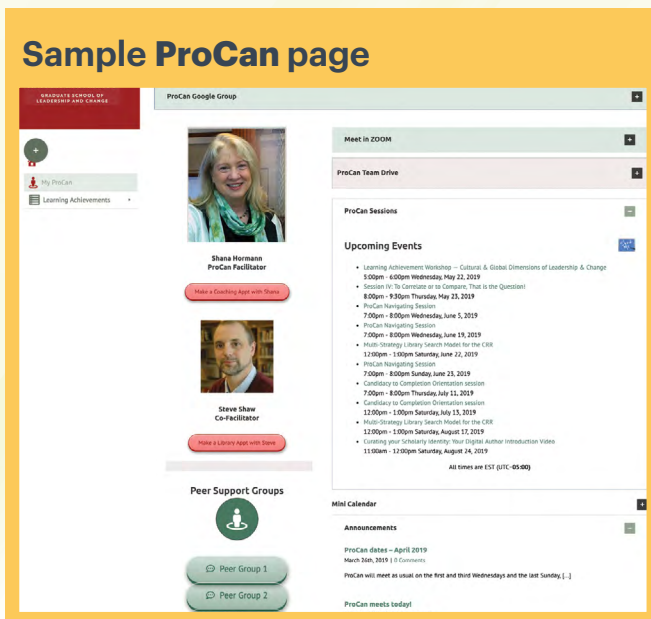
Sample ProCan page

GRADUATE SCHOOL OF LEADERSHIP AND CHANGE

+

My ProCan

Learning Achievements

ProCan Google Group

Shana Hormann
ProCan Facilitator

Make a Coaching Appt with Shana

Steve Shaw
Co-Facilitator

Make a Library Appt with Steve

Peer Support Groups

Peer Group 1

Peer Group 2

Meet in ZOOM

ProCan Team Drive

ProCan Sessions

Upcoming Events

- Learning Achievement Workshop -- Cultural & Global Dimensions of Leadership & Change
5:00pm - 6:00pm Wednesday, May 22, 2019
- Session IV: To Correlate or to Compare, That is the Question!
8:00pm - 9:30pm Thursday, May 23, 2019
- ProCan Navigating Session
7:00pm - 8:00pm Wednesday, June 5, 2019
- ProCan Navigating Session
7:00pm - 8:00pm Wednesday, June 19, 2019
- Multi-Strategy Library Search Model for the CRR
12:00pm - 1:00pm Saturday, June 22, 2019
- ProCan Navigating Session
7:00pm - 8:00pm Sunday, June 23, 2019
- Candidacy to Completion Orientation session
7:00pm - 8:00pm Thursday, July 11, 2019
- Candidacy to Completion Orientation session
12:00pm - 1:00pm Saturday, July 13, 2019
- Multi-Strategy Library Search Model for the CRR
12:00pm - 1:00pm Saturday, August 17, 2019
- Curating your Scholarly Identity: Your Digital Author Introduction Video
11:00am - 12:00pm Saturday, August 24, 2019

All times are EST (UTC-05:00)

Mini Calendar

Announcements

ProCan dates – April 2019
March 26th, 2019 | 0 Comments

ProCan will meet as usual on the first and third Wednesdays and the last Sunday, [...]

ProCan meets today!